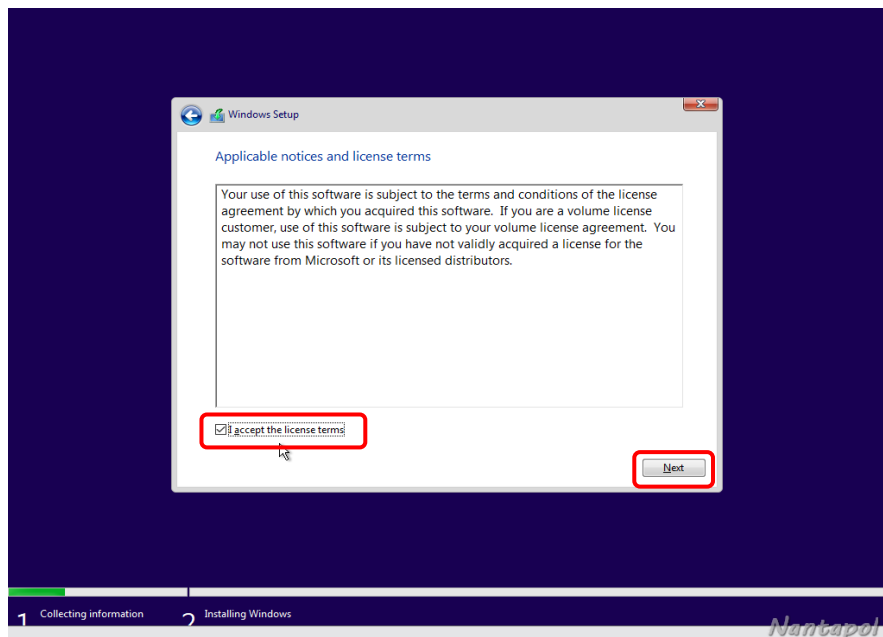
Windows Setup

Applicable notices and license terms

Your use of this software is subject to the terms and conditions of the license agreement by which you acquired this software. If you are a volume license customer, use of this software is subject to your volume license agreement. You may not use this software if you have not validly acquired a license for the software from Microsoft or its licensed distributors.

I accept the license terms

Next

1 Collecting information

2 Installing Windows

Nantapol